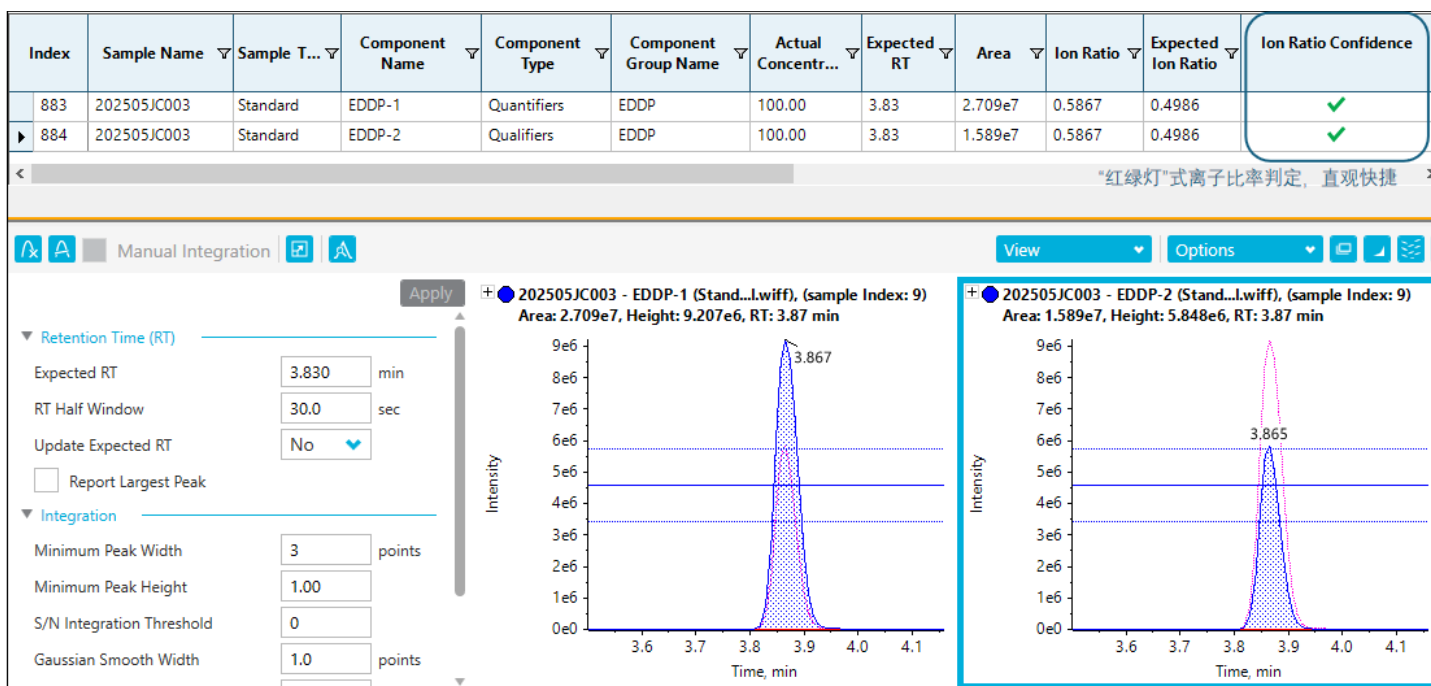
| Index | Sample Name | Sample T... | Component Name | Component Type | Component Group Name | Actual Concentr... | Expected RT | Area | Ion Ratio | Expected Ion Ratio | Ion Ratio Confidence |
|---|---|---|---|---|---|---|---|---|---|---|---|
| 883 | 202505JC003 | Standard | EDDP-1 | Quantifiers | EDDP | 100.00 | 3.83 | 2.709e7 | 0.5867 | 0.4986 | ✔ |
| 884 | 202505JC003 | Standard | EDDP-2 | Qualifiers | EDDP | 100.00 | 3.83 | 1.589e7 | 0.5867 | 0.4986 | ✔ |

"红绿灯"式离子比率判定，直观快捷

Manual Integration

View

Options

Apply

Retention Time (RT)

Expected RT 3.830 min

RT Half Window 30.0 sec

Update Expected RT No

Report Largest Peak

Integration

Minimum Peak Width 3 points

Minimum Peak Height 1.00

S/N Integration Threshold 0

Gaussian Smooth Width 1.0 points

202505JC003 - EDDP-1 (Stand...l.wiff), (sample Index: 9)
Area: 2.709e7, Height: 9.207e6, RT: 3.87 min

9e6
8e6
7e6
6e6
5e6
4e6
3e6
2e6
1e6
0e0

Intensity

3.867

3.6 3.7 3.8 3.9 4.0 4.1

Time, min

202505JC003 - EDDP-2 (Stand...l.wiff), (sample Index: 9)
Area: 1.589e7, Height: 5.848e6, RT: 3.87 min

9e6
8e6
7e6
6e6
5e6
4e6
3e6
2e6
1e6
0e0

Intensity

3.865

3.6 3.7 3.8 3.9 4.0 4.1

Time, min